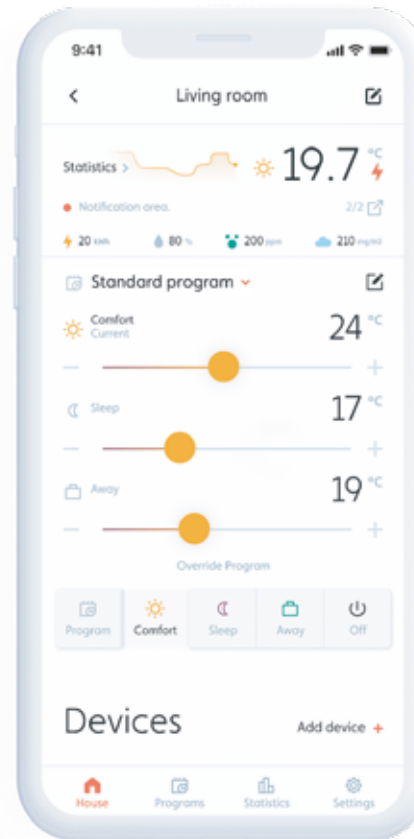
9:41

Living room

Statistics > 19.7 °C

Notification area. 2/2

20 kWh 80 % 200 ppm 210 mg/m3

Standard program

Comfort
Current
24 °C

Sleep
17 °C

Away
19 °C

Override Program

Program Comfort Sleep Away Off

Devices

Add device +

House Programs Statistics Settings